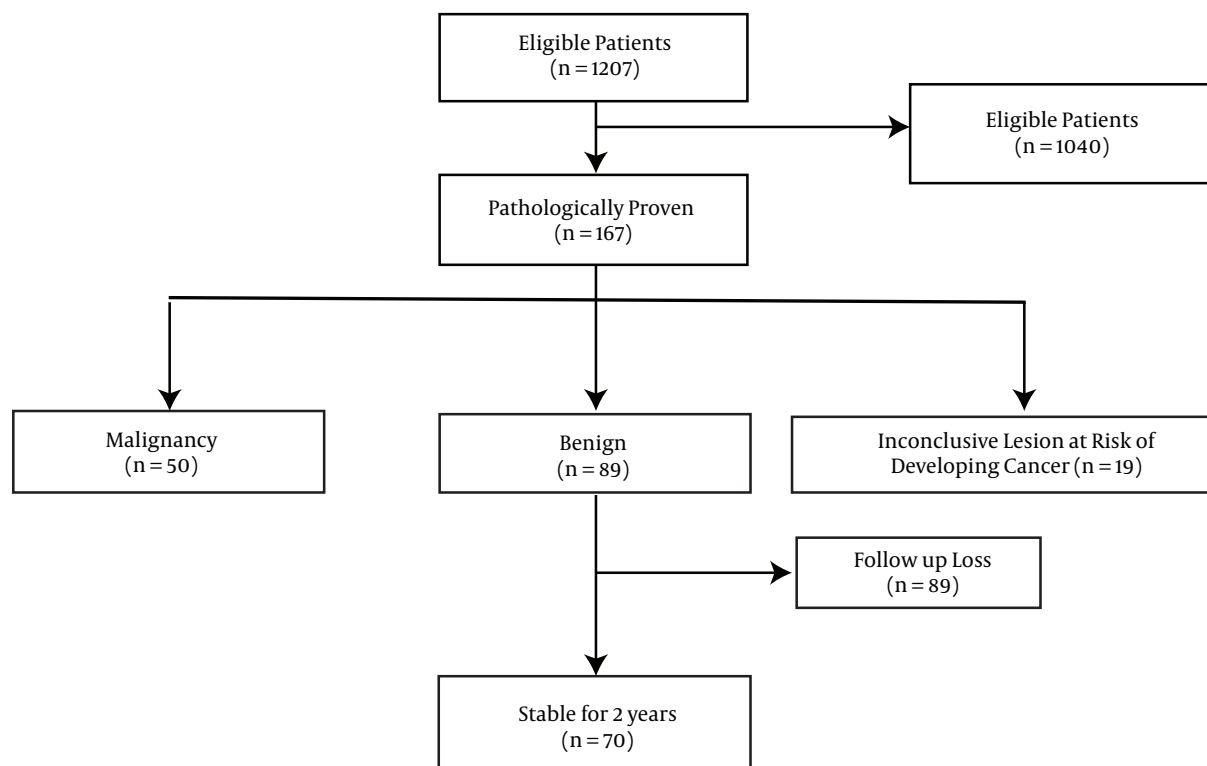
Eligible Patients
(n = 1207)

Eligible Patients
(n = 1040)

Pathologically Proven
(n = 167)

Malignancy
(n = 50)

Benign
(n = 89)

Inconclusive Lesion at Risk of Developing Cancer (n = 19)

Follow up Loss
(n = 89)

Stable for 2 years
(n = 70)